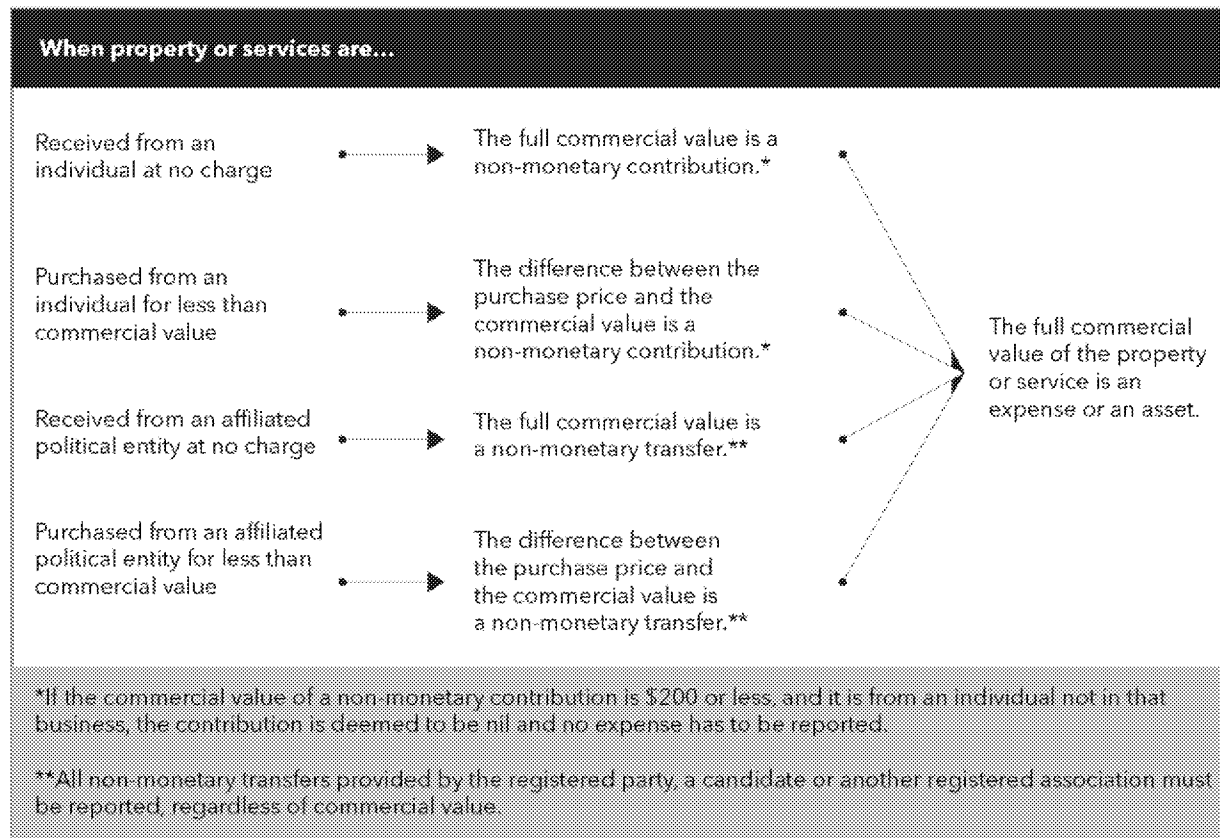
When property or services are...

Received from an individual at no charge

The full commercial value is a non-monetary contribution.*

Purchased from an individual for less than commercial value

The difference between the purchase price and the commercial value is a non-monetary contribution.*

Received from an affiliated political entity at no charge

The full commercial value is a non-monetary transfer.**

Purchased from an affiliated political entity for less than commercial value

The difference between the purchase price and the commercial value is a non-monetary transfer.**

The full commercial value of the property or service is an expense or an asset.

*If the commercial value of a non-monetary contribution is $200 or less, and it is from an individual not in that business, the contribution is deemed to be nil and no expense has to be reported.

**All non-monetary transfers provided by the registered party, a candidate or another registered association must be reported, regardless of commercial value.